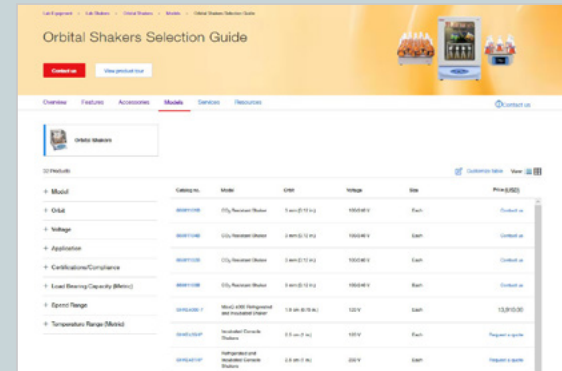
Lab Equipment > Lab Shakers > Orbital Shakers > Models > Orbital Shakers Selection Guide

Orbital Shakers Selection Guide

Contact us

View product tour

Overview Features Accessories Models Services Resources

Contact us

Orbital Shakers

22 Products

Customize table View

+ Model
+ Orbit
+ Voltage
+ Application
+ Certifications/Compliance
+ Load Bearing Capacity (Metric)
+ Speed Range
+ Temperature Range (Metric)

| Catalog no. | Model | Orbit | Voltage | Size | Price (USD) |
|---|---|---|---|---|---|
| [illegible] | $CO_2$ Resistant Shaker | 3 mm (0.12 in.) | 100-240 V | Each | Contact us |
| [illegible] | $CO_2$ Resistant Shaker | 3 mm (0.12 in.) | 100-240 V | Each | Contact us |
| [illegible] | $CO_2$ Resistant Shaker | 3 mm (0.12 in.) | 100-240 V | Each | Contact us |
| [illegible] | $CO_2$ Resistant Shaker | 3 mm (0.12 in.) | 100-240 V | Each | Contact us |
| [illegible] | MaxQ 4000 Refrigerated and Incubated Shaker | 1.9 cm (0.75 in.) | 120 V | Each | 13,810.00 |
| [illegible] | Incubated Console Shakers | 2.5 cm (1 in.) | 120 V | Each | Request a quote |
| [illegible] | Refrigerated and Incubated Console Shakers | 2.5 cm (1 in.) | 230 V | Each | Request a quote |